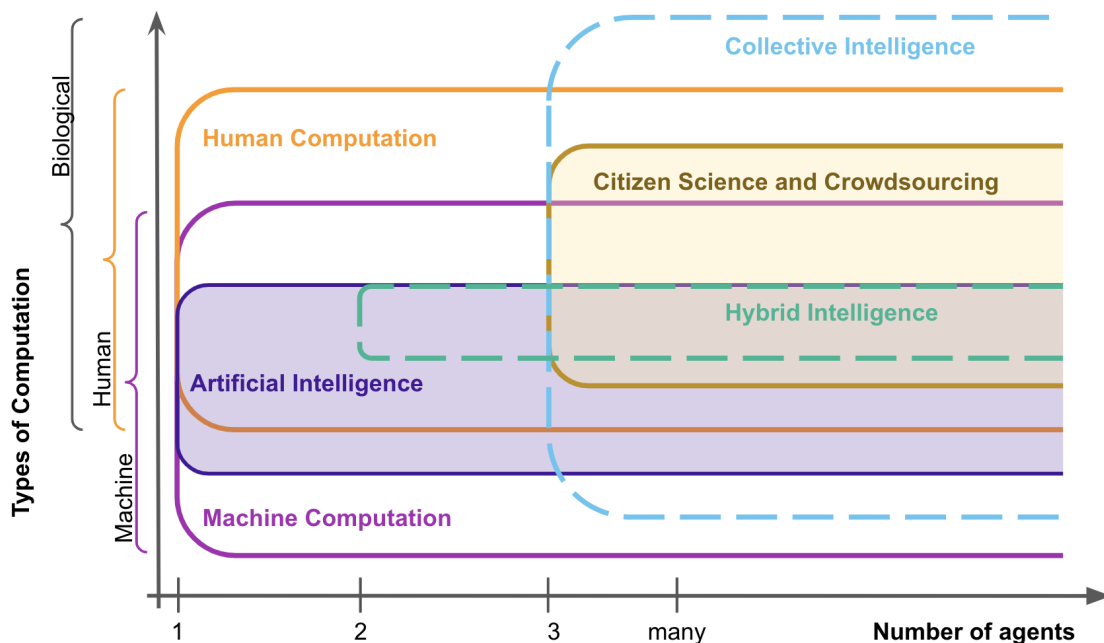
Collective Intelligence

Human Computation

Citizen Science and Crowdsourcing

Hybrid Intelligence

Artificial Intelligence

Machine Computation

Biological

Human

Machine

Types of Computation

1

2

3

many

Number of agents